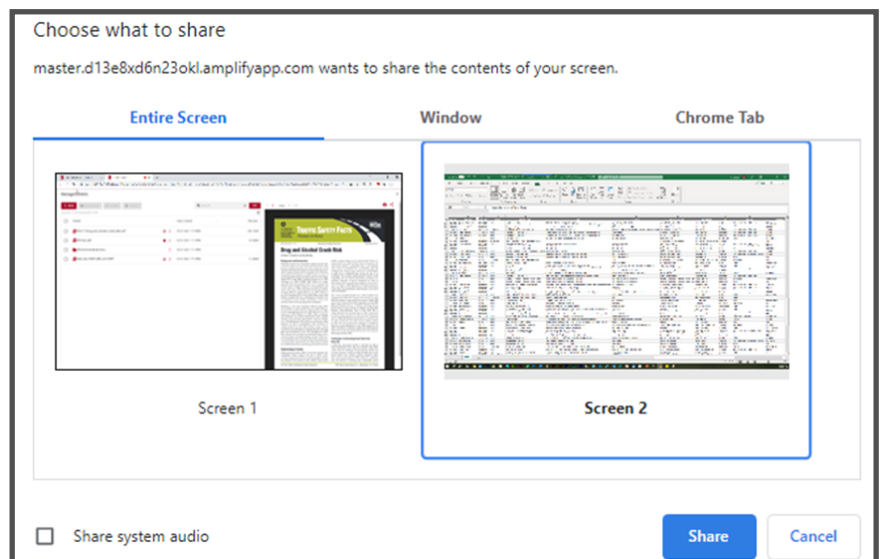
Choose what to share

master.d13e8xd6n23okl.amplifyapp.com wants to share the contents of your screen.

Entire Screen

Window

Chrome Tab

Traffic Safety Facts

Drug and Alcohol Crash Risk

Screen 1

Screen 2

Share system audio

Share

Cancel